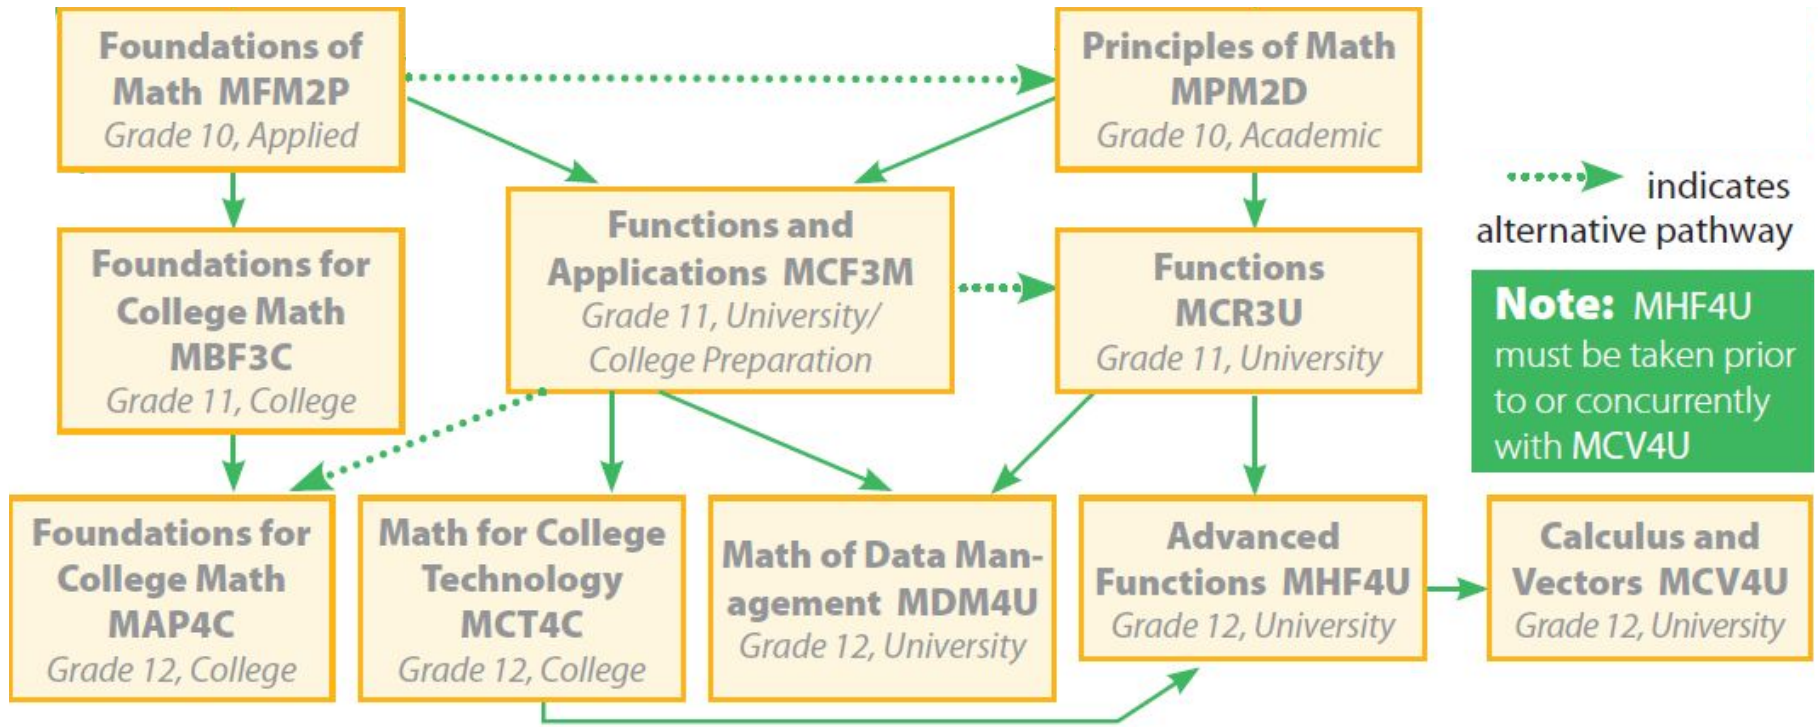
Foundations of Math MFM2P
Grade 10, Applied

Principles of Math MPM2D
Grade 10, Academic

indicates alternative pathway

Foundations for College Math MBF3C
Grade 11, College

Functions and Applications MCF3M
Grade 11, University/ College Preparation

Functions MCR3U
Grade 11, University

Note: MHF4U must be taken prior to or concurrently with MCV4U

Foundations for College Math MAP4C
Grade 12, College

Math for College Technology MCT4C
Grade 12, College

Math of Data Management MDM4U
Grade 12, University

Advanced Functions MHF4U
Grade 12, University

Calculus and Vectors MCV4U
Grade 12, University